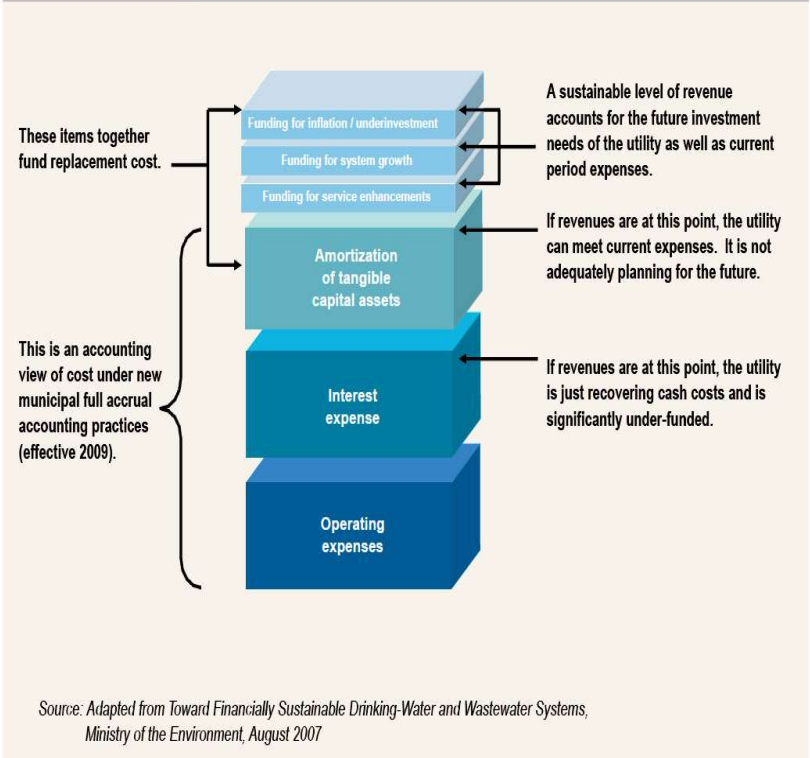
These items together fund replacement cost.

Funding for inflation / underinvestment

Funding for system growth

Funding for service enhancements

A sustainable level of revenue accounts for the future investment needs of the utility as well as current period expenses.

If revenues are at this point, the utility can meet current expenses. It is not adequately planning for the future.

Amortization of tangible capital assets

This is an accounting view of cost under new municipal full accrual accounting practices (effective 2009).

Interest expense

If revenues are at this point, the utility is just recovering cash costs and is significantly under-funded.

Operating expenses

Source: Adapted from Toward Financially Sustainable Drinking-Water and Wastewater Systems, Ministry of the Environment, August 2007